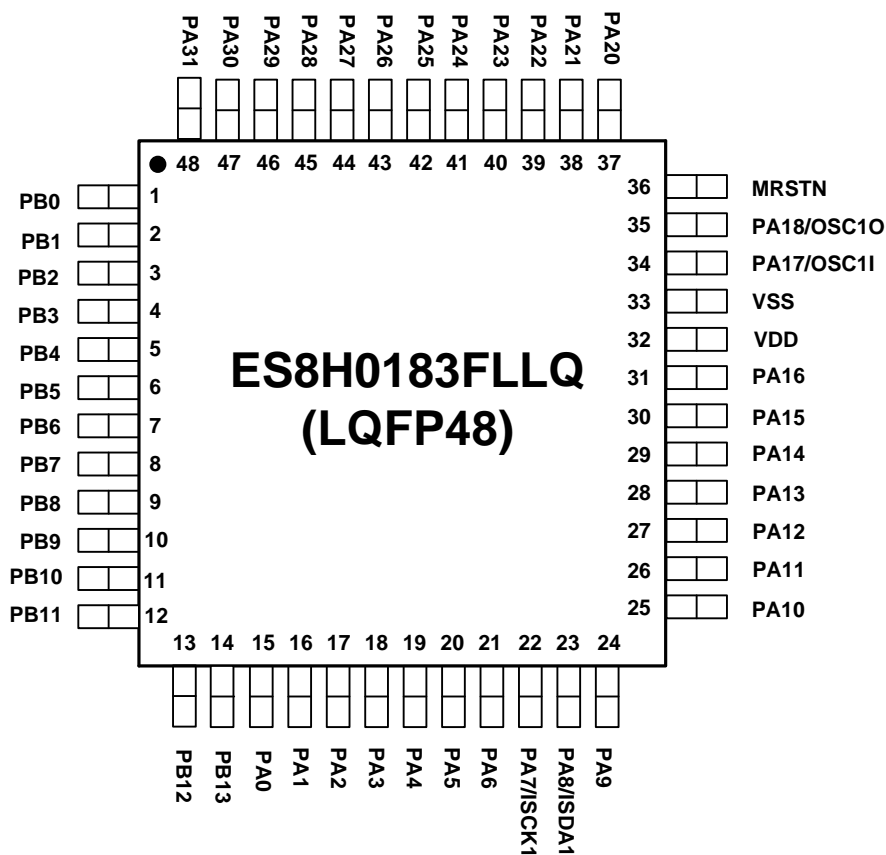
PA31 PA30 PA29 PA28 PA27 PA26 PA25 PA24 PA23 PA22 PA21 PA20

48 47 46 45 44 43 42 41 40 39 38 37

PB0 1
PB1 2
PB2 3
PB3 4
PB4 5
PB5 6
PB6 7
PB7 8
PB8 9
PB9 10
PB10 11
PB11 12

36 MRSTN
35 PA18/OSC1O
34 PA17/OSC1I
33 VSS
32 VDD
31 PA16
30 PA15
29 PA14
28 PA13
27 PA12
26 PA11
25 PA10

ES8H0183FLLQ
(LQFP48)

13 14 15 16 17 18 19 20 21 22 23 24

PB12 PB13 PA0 PA1 PA2 PA3 PA4 PA5 PA6 PA7/ISCK1 PA8/ISDA1 PA9